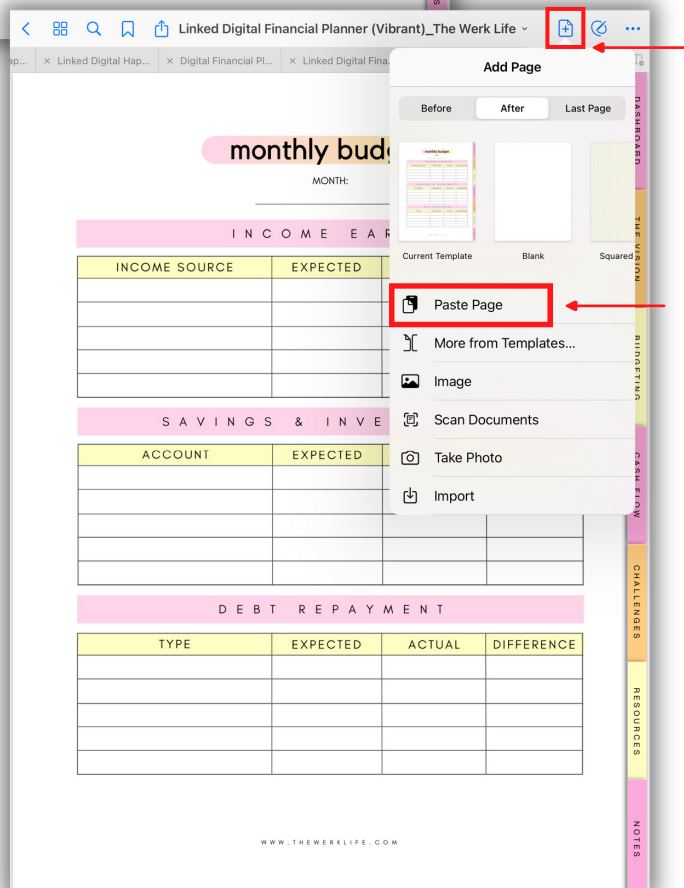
Linked Digital Financial Planner (Vibrant)_The Werk Life

ap... × Linked Digital Hap... × Digital Financial Pl... × Linked Digital Fina...

monthly budg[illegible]

MONTH:

INCOME EAR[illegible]

| INCOME SOURCE | EXPECTED | | |
|---|---|---|---|
| | | | |
| | | | |
| | | | |
| | | | |
| | | | |

SAVINGS & INVE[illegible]

| ACCOUNT | EXPECTED | | |
|---|---|---|---|
| | | | |
| | | | |
| | | | |
| | | | |
| | | | |

DEBT REPAYMENT

| TYPE | EXPECTED | ACTUAL | DIFFERENCE |
|---|---|---|---|
| | | | |
| | | | |
| | | | |
| | | | |
| | | | |

WWW.THEWERKLIFE.COM

Add Page

Before After Last Page

Current Template Blank Squared

Paste Page

More from Templates...

Image

Scan Documents

Take Photo

Import

DASHBOARD
THE VISION
BUDGETING
CASH FLOW
CHALLENGES
RESOURCES
NOTES